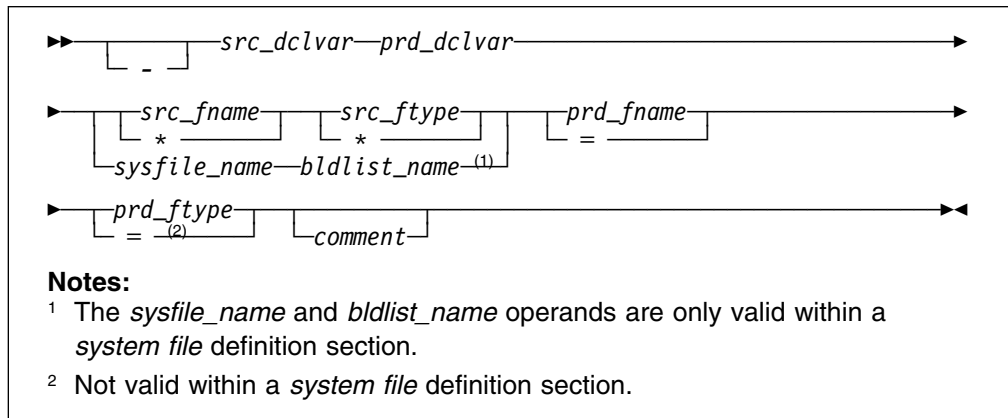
- src_dclvar prd_dclvar

src_fname src_ftype prd_fname
* * =
sysfile_name bldlist_name (1)

prd_ftype comment
= (2)

**Notes:**

¹ The *sysfile_name* and *bldlist_name* operands are only valid within a *system file* definition section.

² Not valid within a *system file* definition section.